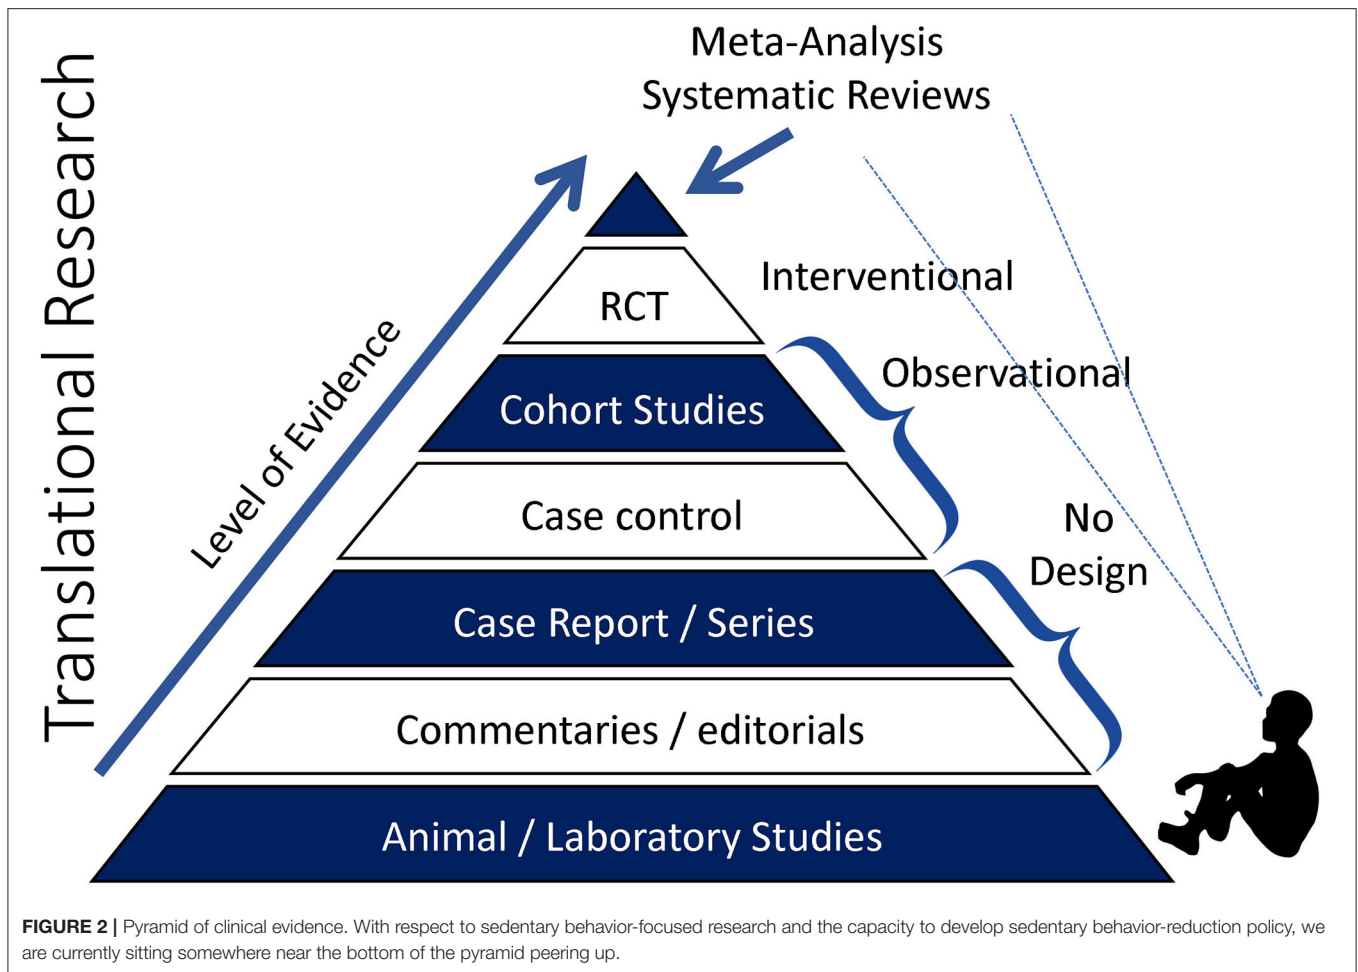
Translational Research

Meta-Analysis
Systematic Reviews

Level of Evidence

RCT

Interventional

Cohort Studies

Observational

Case control

No Design

Case Report / Series

Commentaries / editorials

Animal / Laboratory Studies

**FIGURE 2 |** Pyramid of clinical evidence. With respect to sedentary behavior-focused research and the capacity to develop sedentary behavior-reduction policy, we are currently sitting somewhere near the bottom of the pyramid peering up.